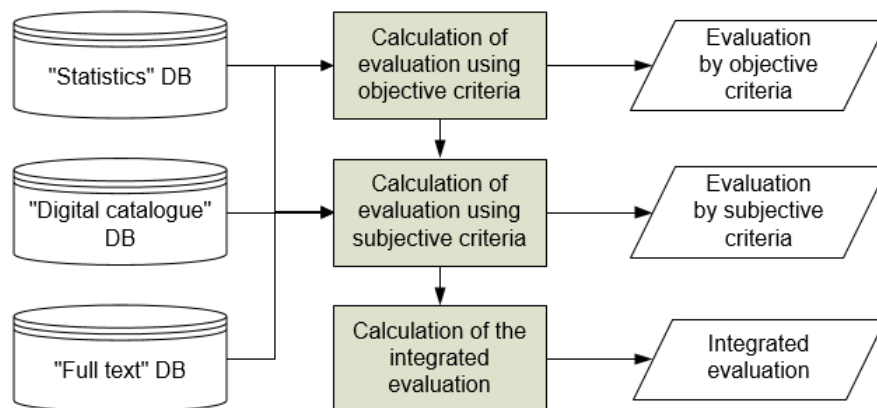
"Statistics" DB

"Digital catalogue" DB

"Full text" DB

Calculation of evaluation using objective criteria

Calculation of evaluation using subjective criteria

Calculation of the integrated evaluation

Evaluation by objective criteria

Evaluation by subjective criteria

Integrated evaluation